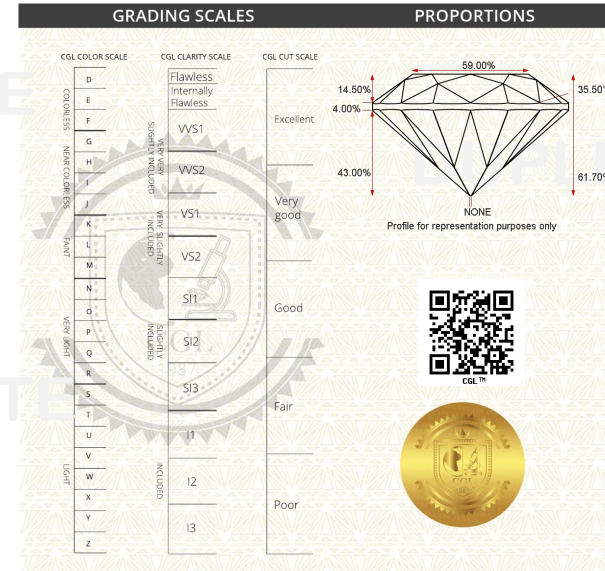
GRADING SCALES

PROPORTIONS

CGL COLOR SCALE

COLORLESS
D
E
F

NEAR COLORLESS
G
H
I
J

FAINT
K
L
M

VERY LIGHT
N
O
P
Q
R

LIGHT
S
T
U
V
W
X
Y
Z

CGL CLARITY SCALE

Flawless
Internally Flawless

VERY VERY SLIGHTLY INCLUDED
VVS1
VVS2

VERY SLIGHTLY INCLUDED
VS1
VS2

SLIGHTLY INCLUDED
SI1
SI2
SI3

INCLUDED
I1
I2
I3

CGL CUT SCALE

Excellent
Very good
Good
Fair
Poor

59.00%
14.50%
4.00%
43.00%
35.50°
61.70°
NONE
Profile for representation purposes only

CGL™

CGL